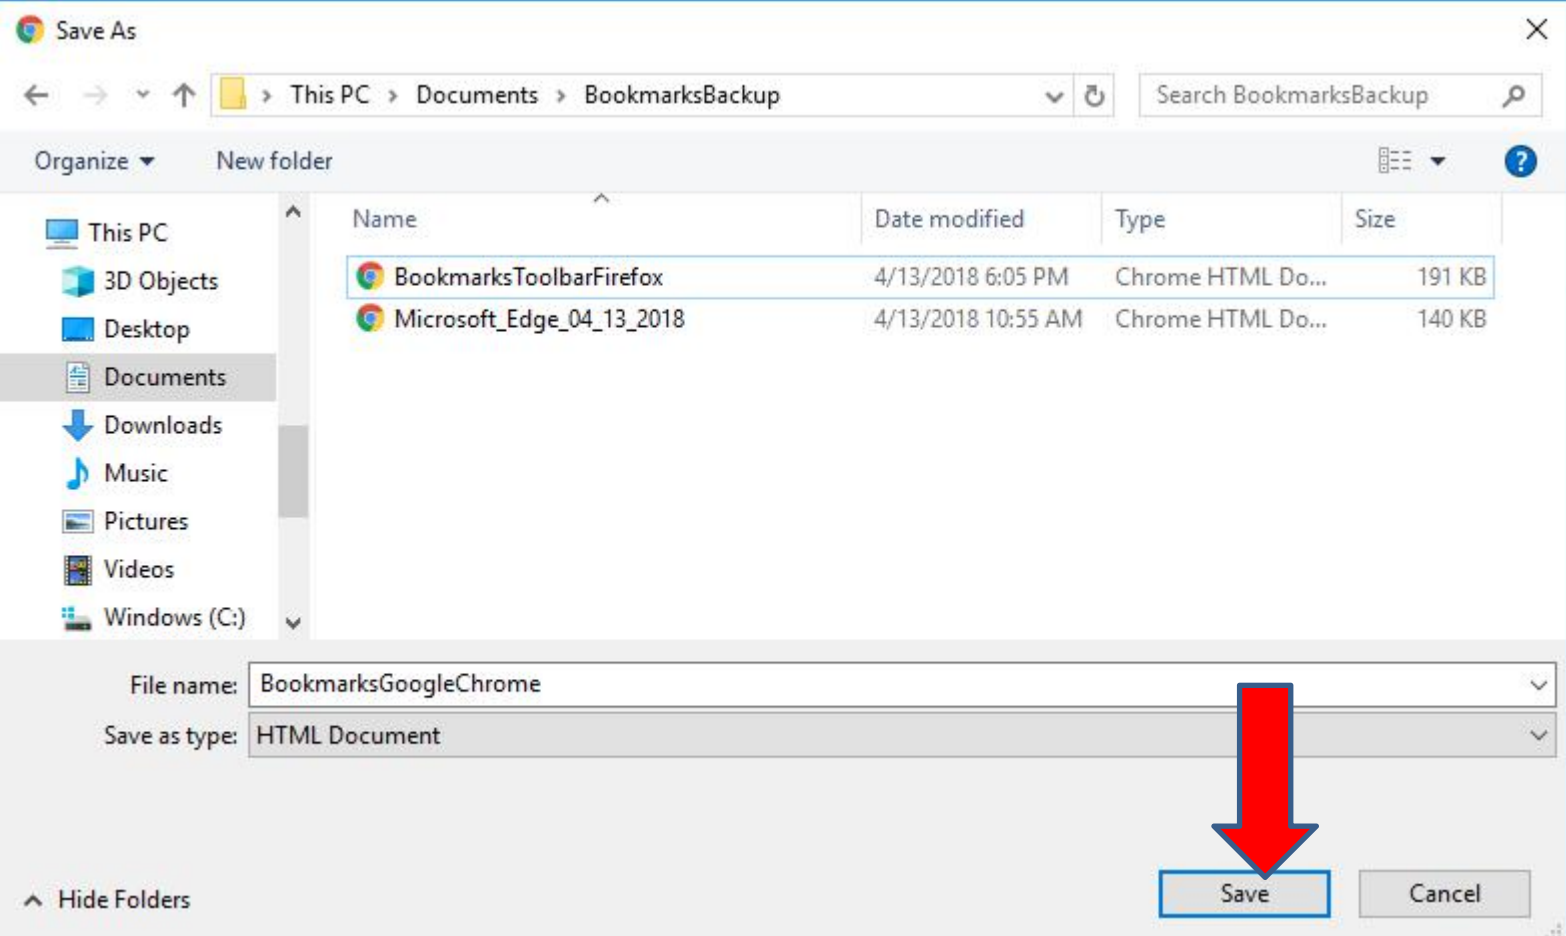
Save As

This PC > Documents > BookmarksBackup

Search BookmarksBackup

Organize ▾ New folder

This PC
3D Objects
Desktop
Documents
Downloads
Music
Pictures
Videos
Windows (C:)

| Name | Date modified | Type | Size |
|---|---|---|---|
| BookmarksToolbarFirefox | 4/13/2018 6:05 PM | Chrome HTML Do... | 191 KB |
| Microsoft_Edge_04_13_2018 | 4/13/2018 10:55 AM | Chrome HTML Do... | 140 KB |

File name: BookmarksGoogleChrome
Save as type: HTML Document

Hide Folders

Save Cancel